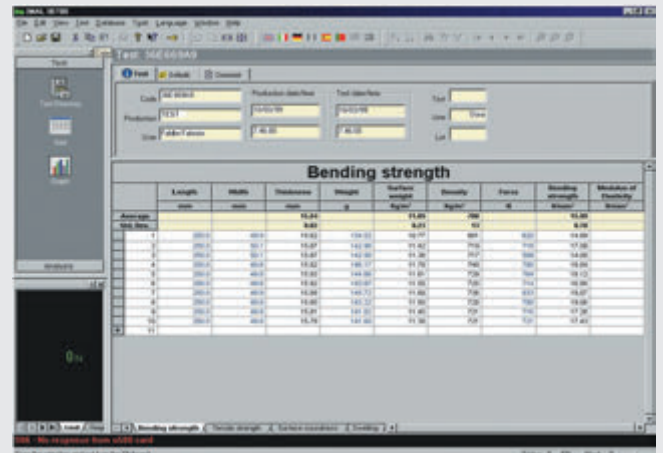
Bending strength

| | Length | Width | Thickness | Weight | Surface weight | Density | Force | Bending strength | Modulus of Elasticity |
|---|---|---|---|---|---|---|---|---|---|
| | mm | mm | mm | g | kg/m² | kg/m³ | N | N/mm² | N/mm² |
| Average | | | 15.84 | | 11.65 | 735 | | 15.85 | |
| Std.Dev. | | | 0.03 | | 0.03 | 13 | | 0.78 | |
| 1 | 250.0 | 49.9 | 15.83 | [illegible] | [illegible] | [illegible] | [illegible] | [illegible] | |
| 2 | 250.0 | 50.1 | 15.87 | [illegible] | 11.62 | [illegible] | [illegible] | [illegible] | |
| 3 | 250.0 | 50.1 | 15.85 | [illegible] | 11.58 | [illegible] | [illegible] | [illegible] | |
| 4 | 250.0 | 49.9 | 15.82 | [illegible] | 11.70 | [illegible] | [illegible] | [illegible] | |
| 5 | 250.0 | 49.9 | 15.83 | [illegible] | 11.61 | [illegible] | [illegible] | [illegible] | |
| 6 | 250.0 | 49.9 | 15.82 | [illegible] | 11.64 | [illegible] | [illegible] | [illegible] | |
| 7 | 250.0 | 49.9 | 15.86 | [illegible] | 11.66 | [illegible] | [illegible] | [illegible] | |
| 8 | 250.0 | 49.9 | 15.85 | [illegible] | 11.60 | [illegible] | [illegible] | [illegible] | |
| 9 | 250.0 | 49.9 | 15.81 | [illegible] | 11.60 | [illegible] | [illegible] | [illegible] | |
| 10 | 250.0 | 49.9 | 15.79 | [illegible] | 11.59 | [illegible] | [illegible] | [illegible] | |
| 11 | | | | | | | | | |

Test: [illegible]
Test | Defaults | Comment
Code | Production | User
Production date/time | Test date/time
Test | Line | Lot
Test | Analysis
Bending strength | Tensile strength | Surface soundness | Swelling
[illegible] - No response from s500 card